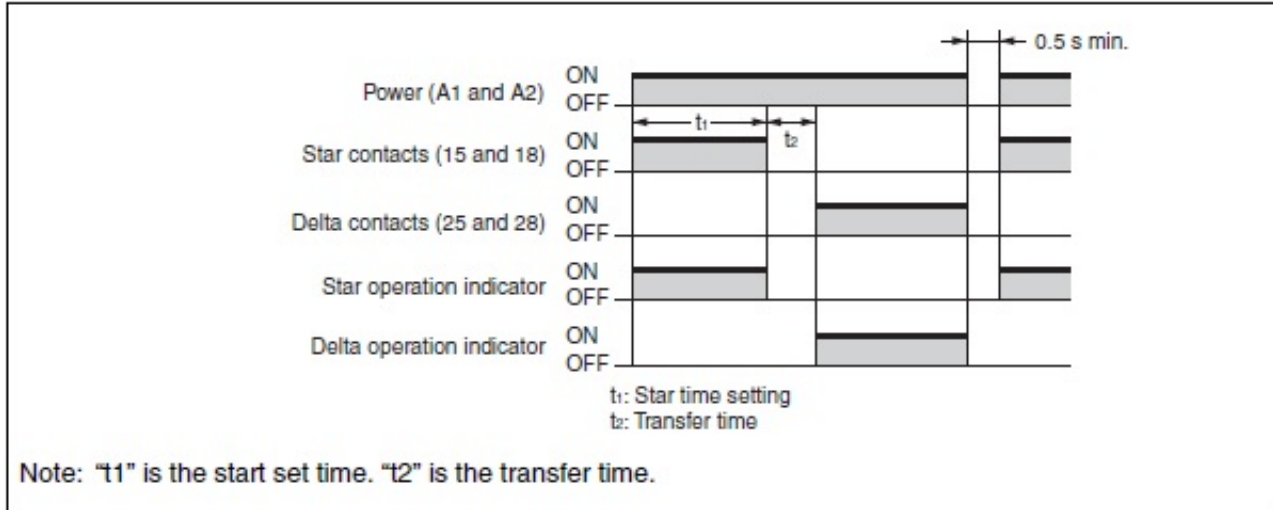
0.5 s min.

Power (A1 and A2) ON OFF

$t_1$ $t_2$

Star contacts (15 and 18) ON OFF

Delta contacts (25 and 28) ON OFF

Star operation indicator ON OFF

Delta operation indicator ON OFF

$t_1$: Star time setting
$t_2$: Transfer time

Note: "t1" is the start set time. "t2" is the transfer time.